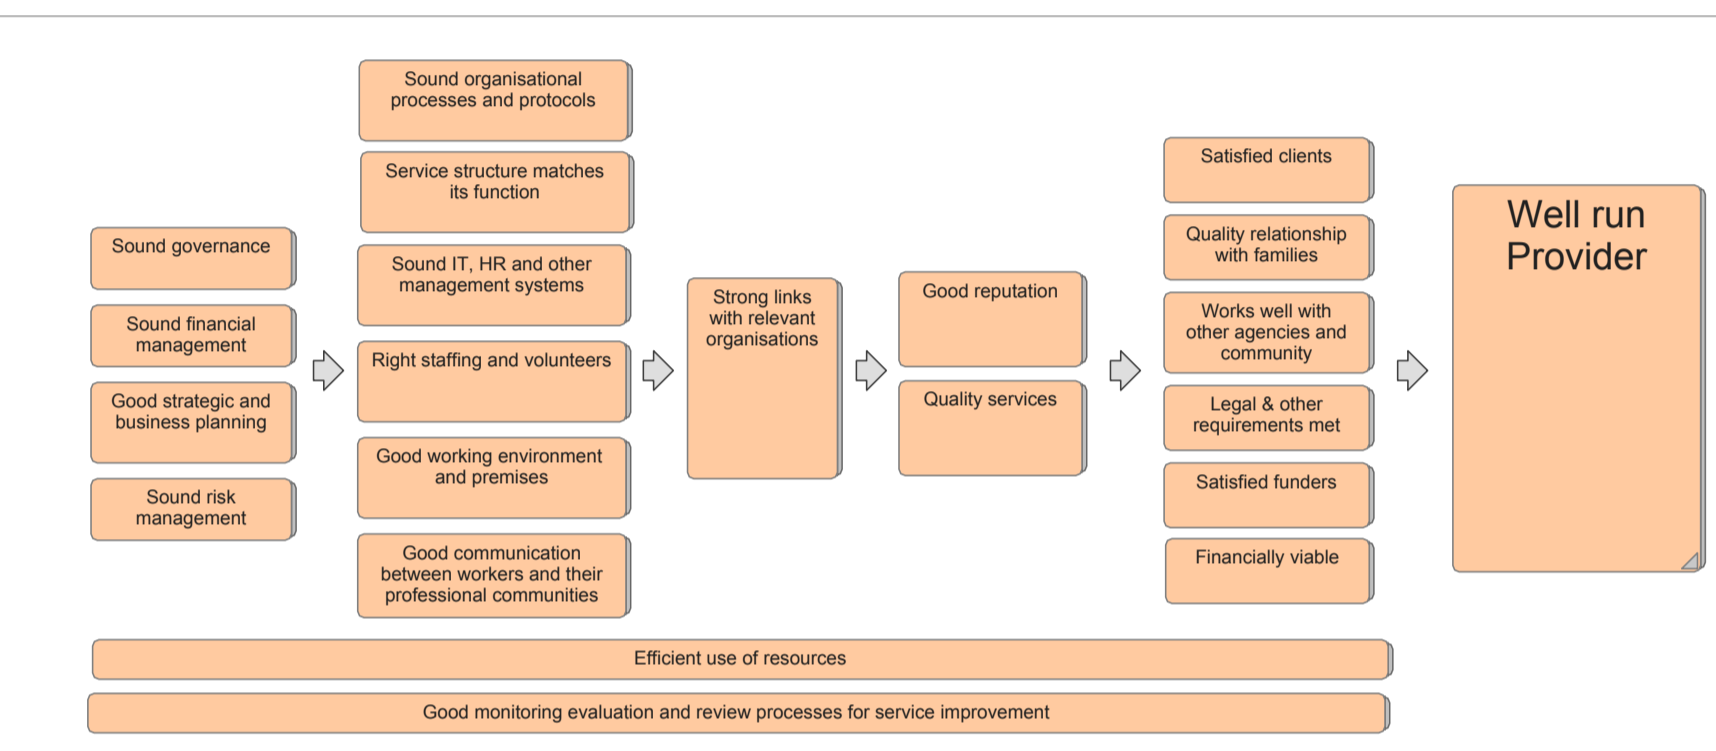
Sound governance

Sound financial management

Good strategic and business planning

Sound risk management

Sound organisational processes and protocols

Service structure matches its function

Sound IT, HR and other management systems

Right staffing and volunteers

Good working environment and premises

Good communication between workers and their professional communities

Strong links with relevant organisations

Good reputation

Quality services

Satisfied clients

Quality relationship with families

Works well with other agencies and community

Legal & other requirements met

Satisfied funders

Financially viable

Well run Provider

Efficient use of resources

Good monitoring evaluation and review processes for service improvement